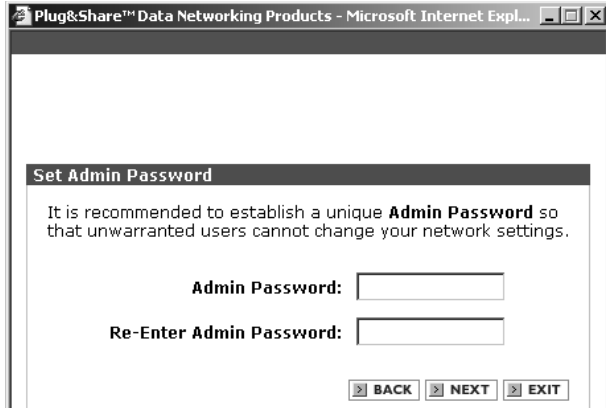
Plug&Share™ Data Networking Products - Microsoft Internet Expl...

Set Admin Password

It is recommended to establish a unique **Admin Password** so that unwarranted users cannot change your network settings.

Admin Password:

Re-Enter Admin Password:

BACK NEXT EXIT